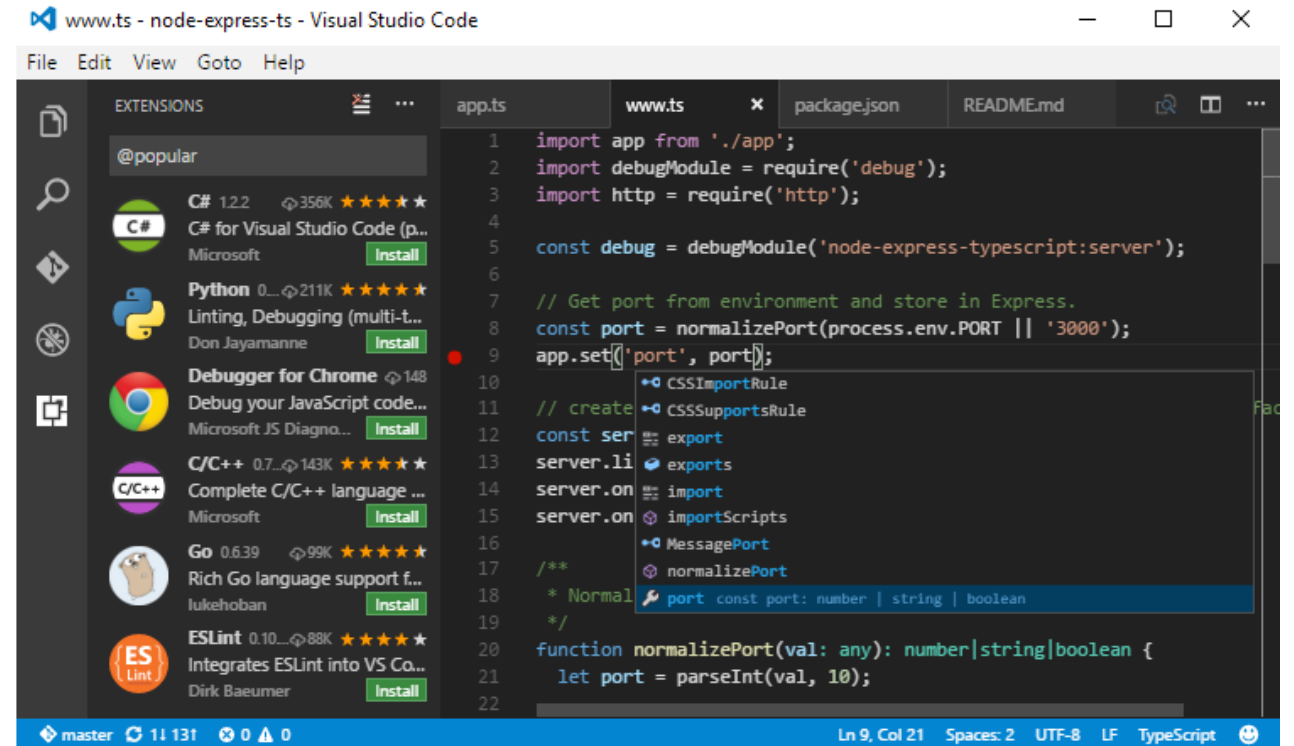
www.ts - node-express-ts - Visual Studio Code

File Edit View Goto Help

EXTENSIONS ···

@popular

C# 1.2.2 356K ★★★★★
C# for Visual Studio Code (p...
Microsoft Install

Python 0... 211K ★★★★★
Linting, Debugging (multi-t...
Don Jayamanne Install

Debugger for Chrome 148
Debug your JavaScript code...
Microsoft JS Diagno... Install

C/C++ 0.7... 143K ★★★★★
Complete C/C++ language ...
Microsoft Install

Go 0.6.39 99K ★★★★★
Rich Go language support f...
lukehoban Install

ESLint 0.10.... 88K ★★★★★
Integrates ESLint into VS Co...
Dirk Baeumer Install

app.ts www.ts × package.json README.md ···

1 import app from './app';
2 import debugModule = require('debug');
3 import http = require('http');
4
5 const debug = debugModule('node-express-typescript:server');
6
7 // Get port from environment and store in Express.
8 const port = normalizePort(process.env.PORT || '3000');
9 app.set('port', port);
10
11 // create
12 const ser
13 server.li
14 server.on
15 server.on
16
17 /**
18 * Normal
19 */
20 function normalizePort(val: any): number|string|boolean {
21 let port = parseInt(val, 10);
22

CSSImportRule
CSSSupportsRule
export
exports
import
importScripts
MessagePort
normalizePort
port const port: number | string | boolean

Fac

master 1↓ 13↑ 0 0 Ln 9, Col 21 Spaces: 2 UTF-8 LF TypeScript